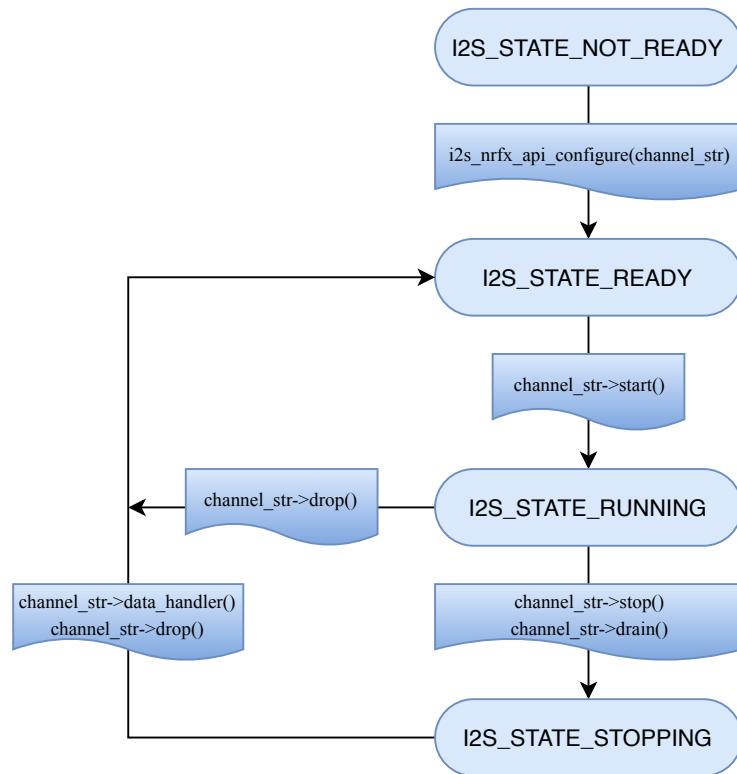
I2S_STATE_NOT_READY

i2s_nrfx_api_configure(channel_str)

I2S_STATE_READY

channel_str->start()

channel_str->drop()

I2S_STATE_RUNNING

channel_str->data_handler()
channel_str->drop()

channel_str->stop()
channel_str->drain()

I2S_STATE_STOPPING